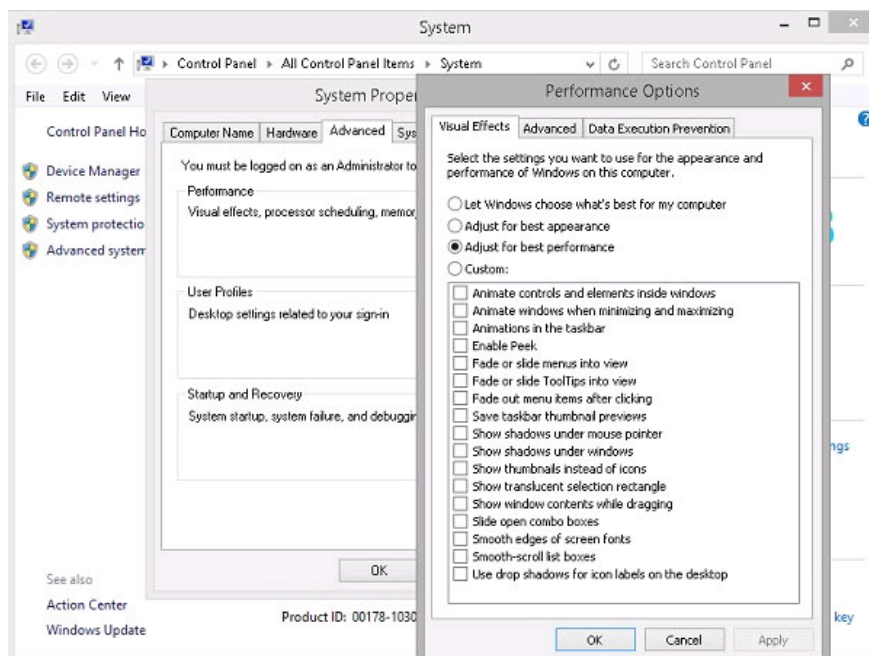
System

Control Panel ▸ All Control Panel Items ▸ System

Search Control Panel

File Edit View

Control Panel Ho

Device Manager
Remote settings
System protectio
Advanced system

See also
Action Center
Windows Update

System Proper

Computer Name | Hardware | Advanced | Sys

You must be logged on as an Administrator to

Performance
Visual effects, processor scheduling, memor

User Profiles
Desktop settings related to your sign-in

Startup and Recovery
System startup, system failure, and debuggi

OK

Product ID: 00178-1030

ngs

key

Performance Options

Visual Effects | Advanced | Data Execution Prevention

Select the settings you want to use for the appearance and performance of Windows on this computer.

Let Windows choose what's best for my computer
Adjust for best appearance
Adjust for best performance
Custom:

Animate controls and elements inside windows
Animate windows when minimizing and maximizing
Animations in the taskbar
Enable Peek
Fade or slide menus into view
Fade or slide ToolTips into view
Fade out menu items after clicking
Save taskbar thumbnail previews
Show shadows under mouse pointer
Show shadows under windows
Show thumbnails instead of icons
Show translucent selection rectangle
Show window contents while dragging
Slide open combo boxes
Smooth edges of screen fonts
Smooth-scroll list boxes
Use drop shadows for icon labels on the desktop

OK | Cancel | Apply